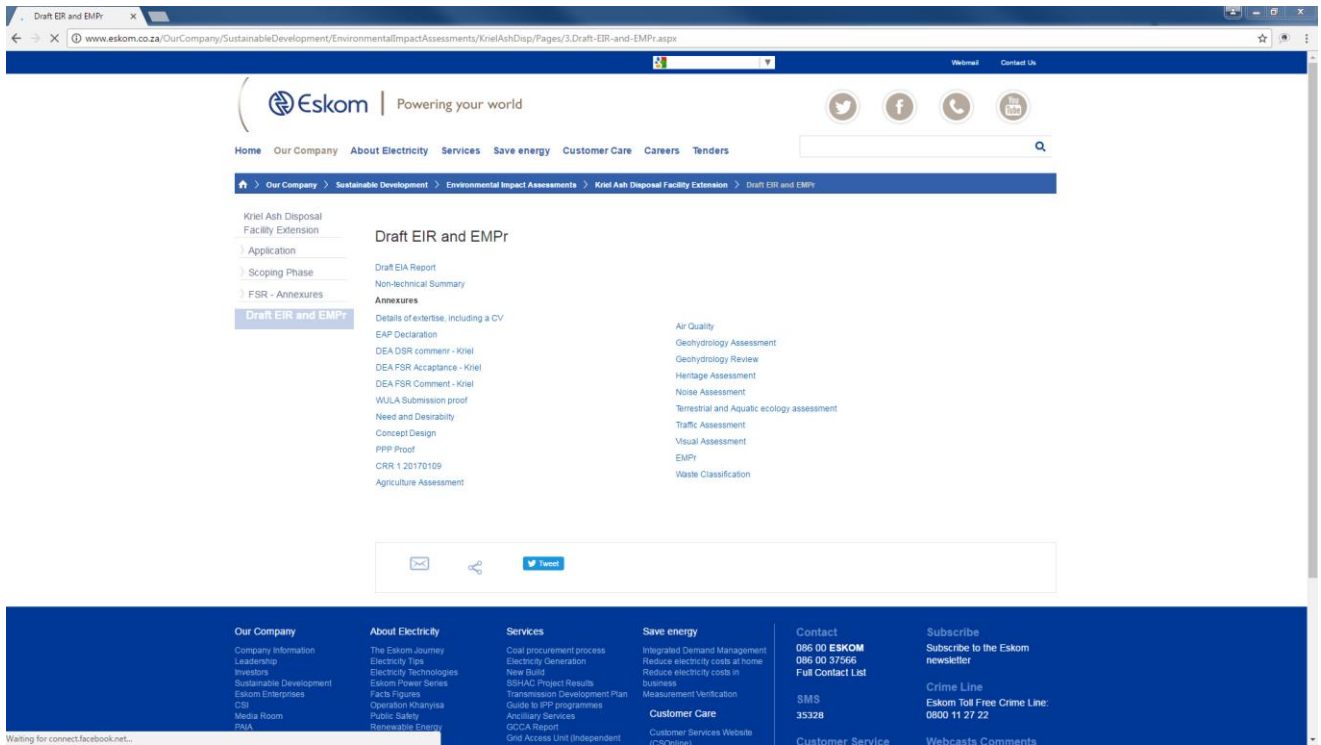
Draft EIR and EMPr

www.eskom.co.za/OurCompany/SustainableDevelopment/EnvironmentalImpactAssessments/KrielAshDisp/Pages/3.Draft-EIR-and-EMPr.aspx

Webmail Contact Us

Eskom | Powering your world

Home Our Company About Electricity Services Save energy Customer Care Careers Tenders

Our Company > Sustainable Development > Environmental Impact Assessments > Kriel Ash Disposal Facility Extension > Draft EIR and EMPr

Kriel Ash Disposal Facility Extension
Application
Scoping Phase
FSR - Annexures
Draft EIR and EMPr

Draft EIR and EMPr

Draft EIA Report
Non-technical Summary
Annexures
Details of extertise, including a CV
EAP Declaration
DEA DSR commenr - Kriel
DEA FSR Accaptance - Kriel
DEA FSR Comment - Kriel
WULA Submission proof
Need and Desirabilty
Concept Design
PPP Proof
CRR 1 20170109
Agriculture Assessment

Air Quality
Geohydrology Assessment
Geohydrology Review
Heritage Assessment
Noise Assessment
Terrestrial and Aquatic ecology assessment
Traffic Assessment
Visual Assessment
EMPr
Waste Classification

Tweet

Our Company
Company Information
Leadership
Investors
Sustainable Development
Eskom Enterprises
CSI
Media Room
PAIA

About Electricity
The Eskom Journey
Electricity Tips
Electricity Technologies
Eskom Power Series
Facts Figures
Operation Khanyisa
Public Safety
Renewable Energy

Services
Coal procurement process
Electricity Generation
New Build
SSHAC Project Results
Transmission Development Plan
Guide to IPP programmes
Ancilliary Services
GCCA Report
Grid Access Unit (Independent

Save energy
Integrated Demand Management
Reduce electricity costs at home
Reduce electricity costs in business
Measurement Verification

Customer Care
Customer Services Website (CSOnline)

Contact
086 00 ESKOM
086 00 37566
Full Contact List

SMS
35328

Customer Service

Subscribe
Subscribe to the Eskom newsletter

Crime Line
Eskom Toll Free Crime Line:
0800 11 27 22

Webcasts Comments

Waiting for connect.facebook.net...